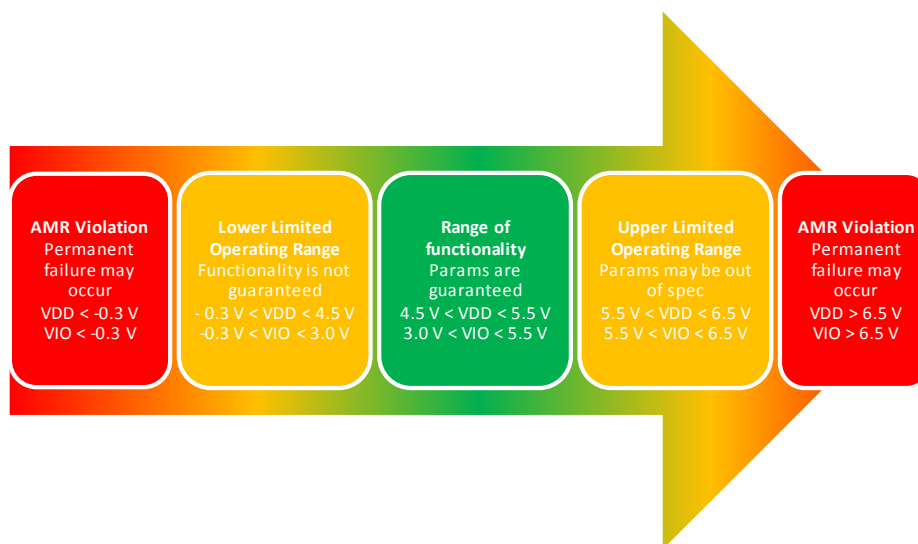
**AMR Violation**
Permanent failure may occur
VDD < -0.3 V
VIO < -0.3 V

**Lower Limited Operating Range**
Functionality is not guaranteed
- 0.3 V < VDD < 4.5 V
-0.3 V < VIO < 3.0 V

**Range of functionality**
Params are guaranteed
4.5 V < VDD < 5.5 V
3.0 V < VIO < 5.5 V

**Upper Limited Operating Range**
Params may be out of spec
5.5 V < VDD < 6.5 V
5.5 V < VIO < 6.5 V

**AMR Violation**
Permanent failure may occur
VDD > 6.5 V
VIO > 6.5 V